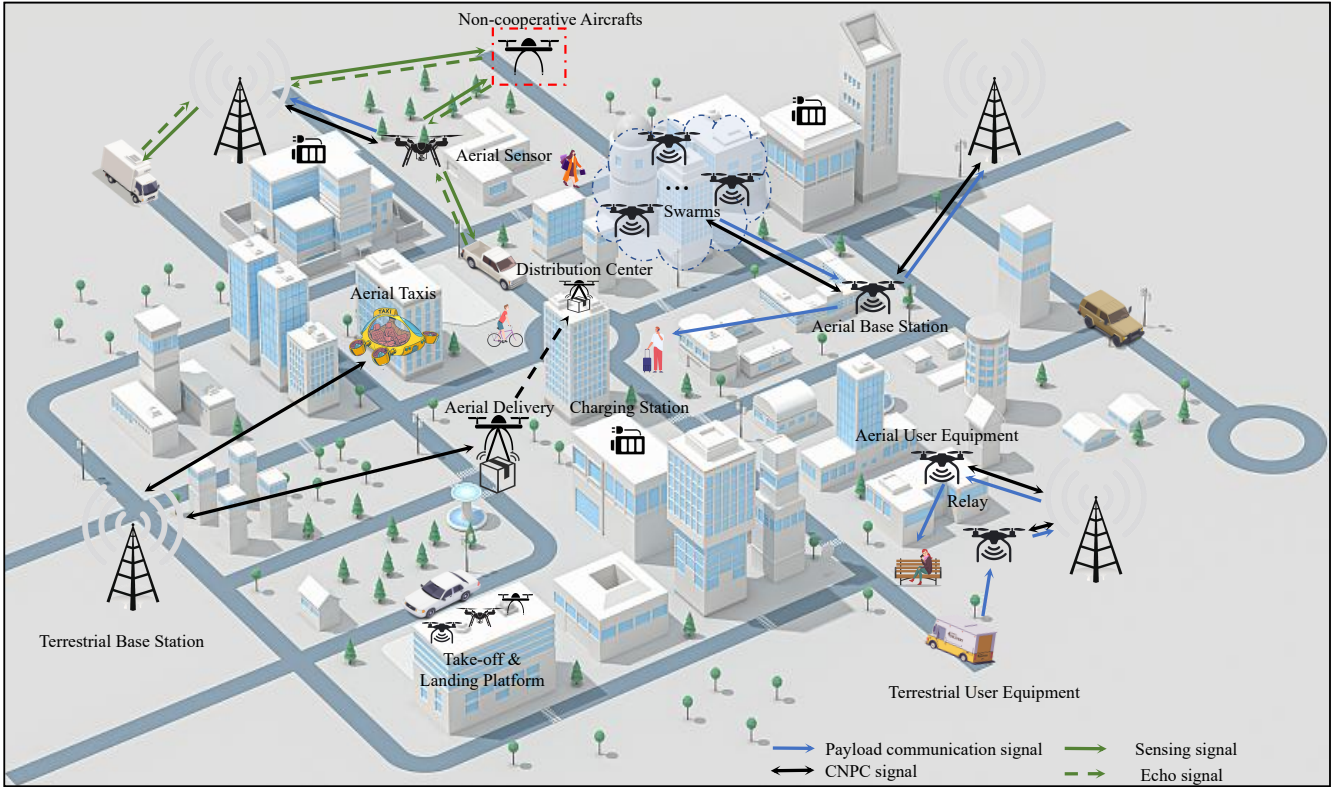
Non-cooperative Aircrafts

Aerial Sensor

Swarms

Distribution Center

Aerial Taxis

TAXI

Aerial Base Station

Aerial Delivery

Charging Station

Aerial User Equipment

Relay

Terrestrial Base Station

Take-off & Landing Platform

Terrestrial User Equipment

Payload communication signal

CNPC signal

Sensing signal

Echo signal